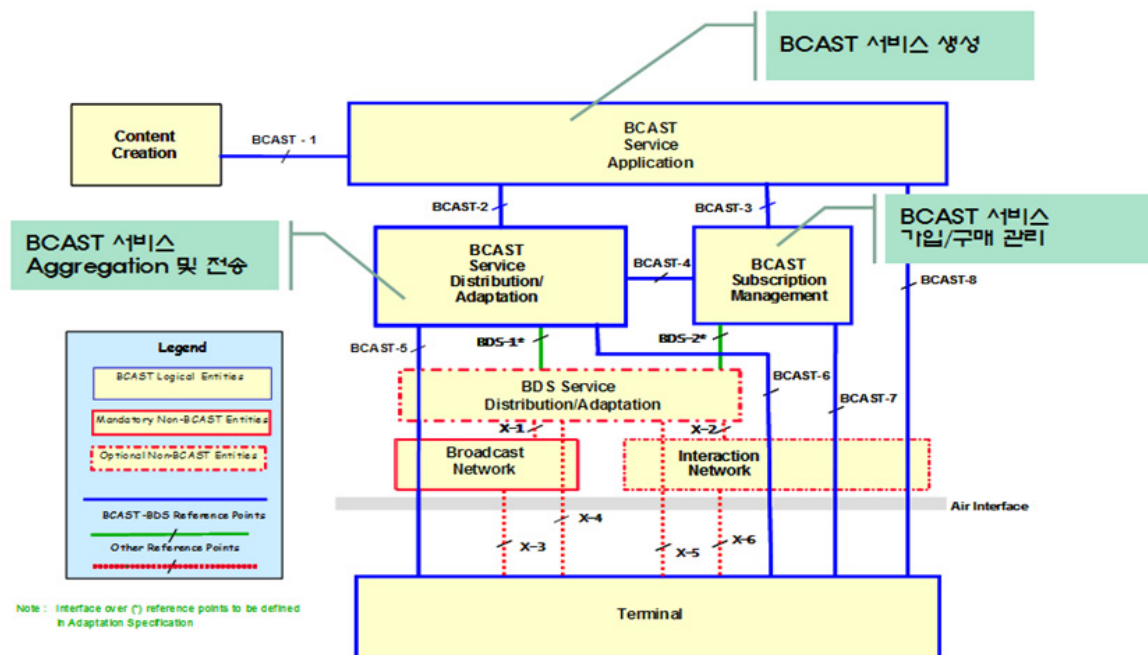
BCAST 서비스 생성

Content Creation

BCAST - 1

BCAST Service Application

BCAST-2

BCAST-3

BCAST 서비스 가입/구매 관리

BCAST 서비스 Aggregation 및 전송

BCAST Service Distribution/ Adaptation

BCAST-4

BCAST Subscription Management

BCAST-8

Legend

BCAST Logical Entities

Mandatory Non-BCAST Entities

Optional Non-BCAST Entities

BCAST-BDS Reference Points

Other Reference Points

BCAST-5

BDS-1*

BDS-2*

BCAST-6

BCAST-7

BDS Service Distribution/Adaptation

X-1

X-2

Broadcast Network

Interaction Network

Air Interface

X-4

X-3

X-5

X-6

Note : Interface over (*) reference points to be defined in Adaptation Specification

Terminal